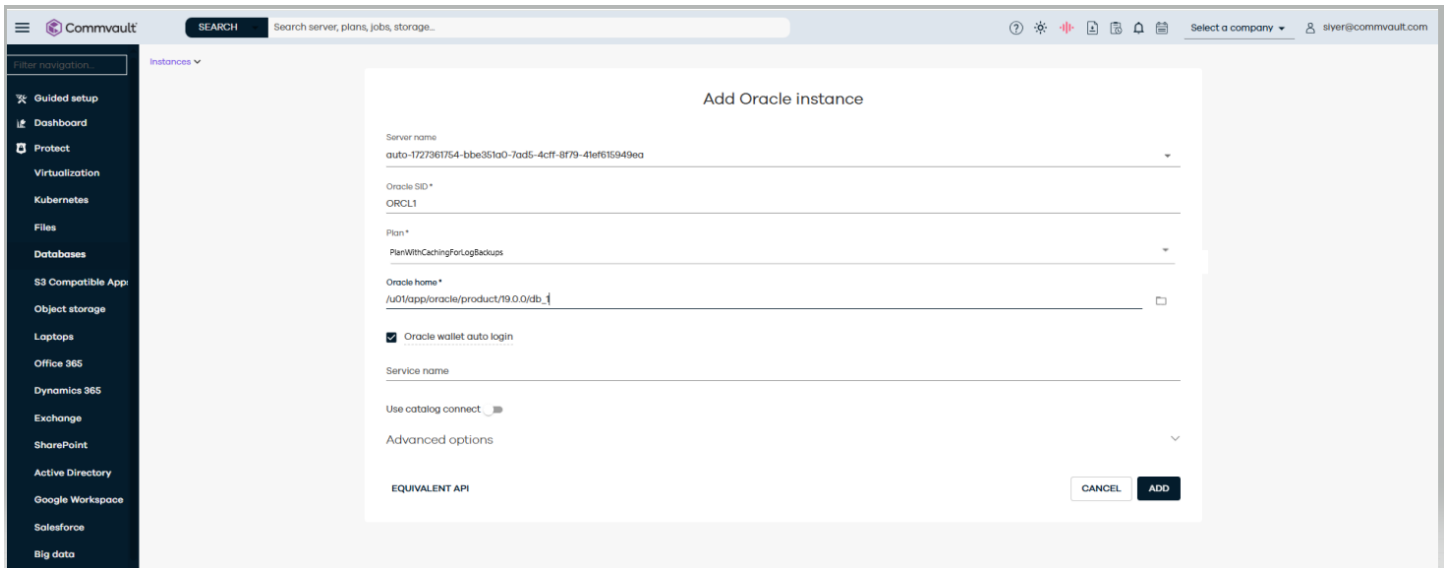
Commvault

SEARCH Search server, plans, jobs, storage...

Select a company siyer@commvault.com

Filter navigation...

Guided setup
Dashboard
Protect
Virtualization
Kubernetes
Files
Databases
S3 Compatible App
Object storage
Laptops
Office 365
Dynamics 365
Exchange
SharePoint
Active Directory
Google Workspace
Salesforce
Big data

Instances

Add Oracle instance

Server name
auto-1727361754-bbe351a0-7ad5-4cff-8f79-41ef615949ea

Oracle SID *
ORCL1

Plan *
PlanWithCachingForLogBackups

Oracle home *
/u01/app/oracle/product/19.0.0/db_1

Oracle wallet auto login

Service name

Use catalog connect

Advanced options

EQUIVALENT API

CANCEL ADD